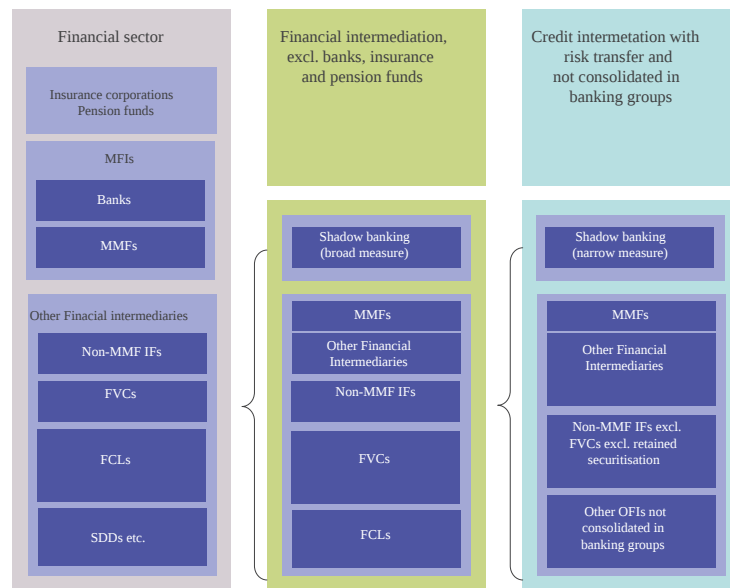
Financial sector

Insurance corporations
Pension funds

MFIs

Banks

MMFs

Other Finacial intermediaries

Non-MMF IFs

FVCs

FCLs

SDDs etc.

Financial intermediation, excl. banks, insurance and pension funds

Shadow banking (broad measure)

MMFs

Other Financial Intermediaries

Non-MMF IFs

FVCs

FCLs

Credit intermetation with risk transfer and not consolidated in banking groups

Shadow banking (narrow measure)

MMFs

Other Financial Intermediaries

Non-MMF IFs excl. FVCs excl. retained securitisation

Other OFIs not consolidated in banking groups